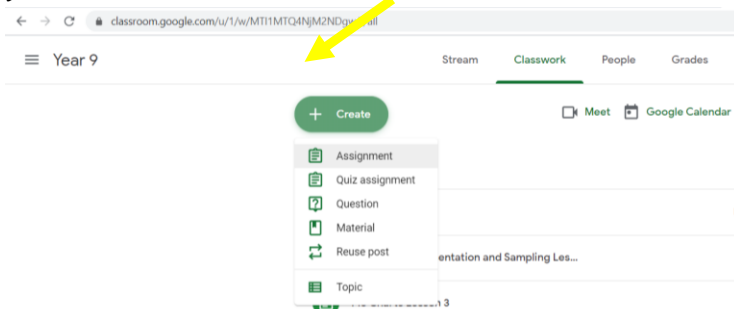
classroom.google.com/u/1/w/MTI1MTQ4NjM2NDgw/all

Year 9

Stream

Classwork

People

Grades

Create

Meet

Google Calendar

Assignment

Quiz assignment

Question

Material

Reuse post

Topic

entation and Sampling Les...

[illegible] Lesson 3